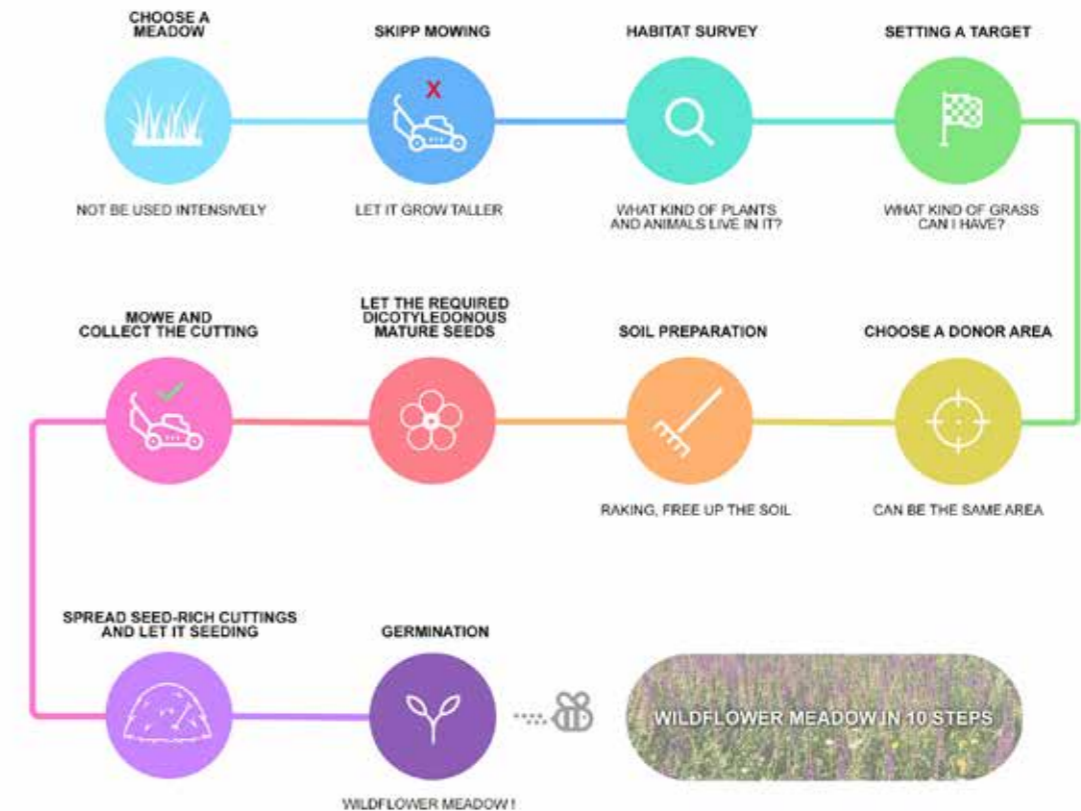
CHOOSE A MEADOW

NOT BE USED INTENSIVELY

SKIPP MOWING

X

LET IT GROW TALLER

HABITAT SURVEY

WHAT KIND OF PLANTS AND ANIMALS LIVE IN IT?

SETTING A TARGET

WHAT KIND OF GRASS CAN I HAVE?

CHOOSE A DONOR AREA

CAN BE THE SAME AREA

SOIL PREPARATION

RAKING, FREE UP THE SOIL

LET THE REQUIRED DICOTYLEDONOUS MATURE SEEDS

MOWE AND COLLECT THE CUTTING

SPREAD SEED-RICH CUTTINGS AND LET IT SEEDING

GERMINATION

WILDFLOWER MEADOW !

WILDFLOWER MEADOW IN 10 STEPS